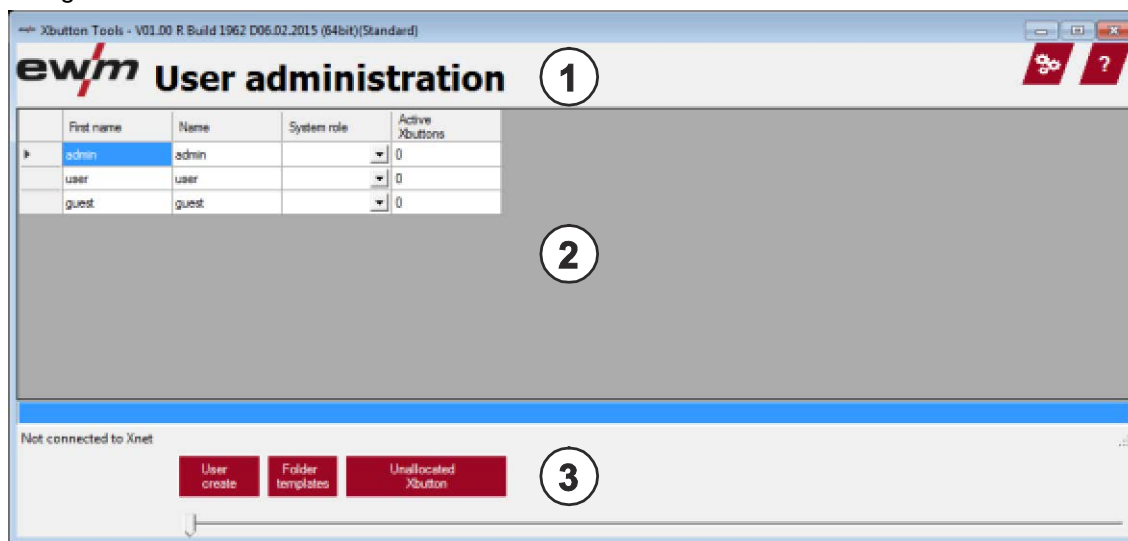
Xbutton Tools - V01.00 R Build 1962 D06.02.2015 (64bit)(Standard)

ewm User administration

1

?

| | First name | Name | System role | Active Xbuttons |
|---|---|---|---|---|
| ▸ | admin | admin | | 0 |
| | user | user | | 0 |
| | guest | guest | | 0 |

2

Not connected to Xnet

User create

Folder templates

Unallocated Xbutton

3